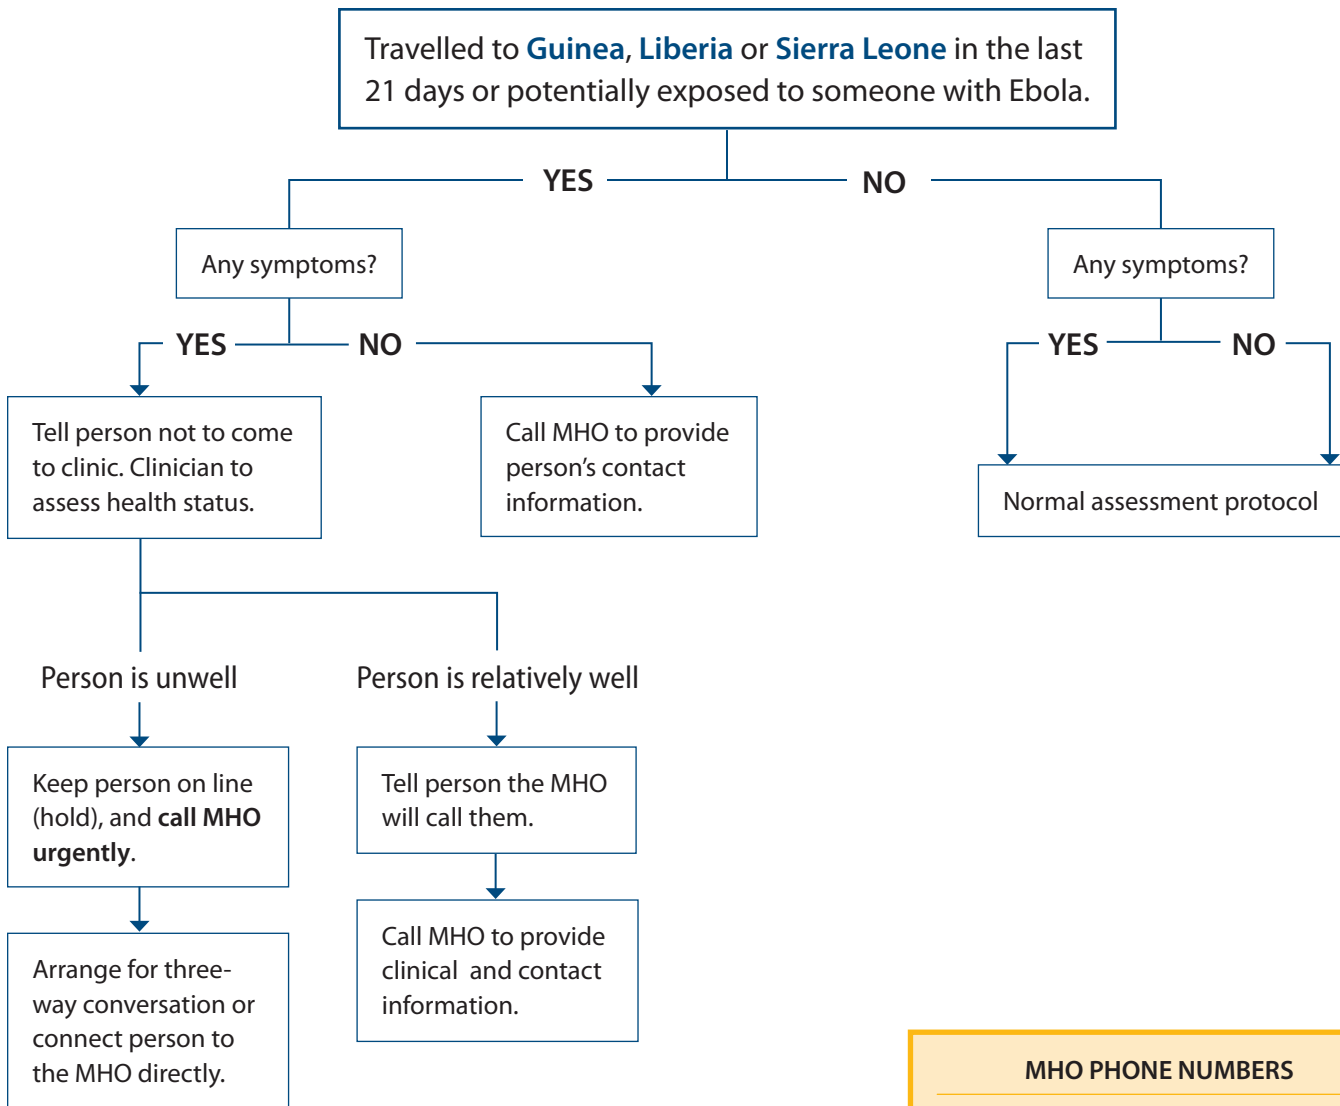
Travelled to Guinea, Liberia or Sierra Leone in the last 21 days or potentially exposed to someone with Ebola.

YES

NO

Any symptoms?

YES

NO

Tell person not to come to clinic. Clinician to assess health status.

Call MHO to provide person's contact information.

Any symptoms?

YES

NO

Normal assessment protocol

Person is unwell

Person is relatively well

Keep person on line (hold), and **call MHO urgently**.

Tell person the MHO will call them.

Arrange for three-way conversation or connect person to the MHO directly.

Call MHO to provide clinical and contact information.

MHO PHONE NUMBERS